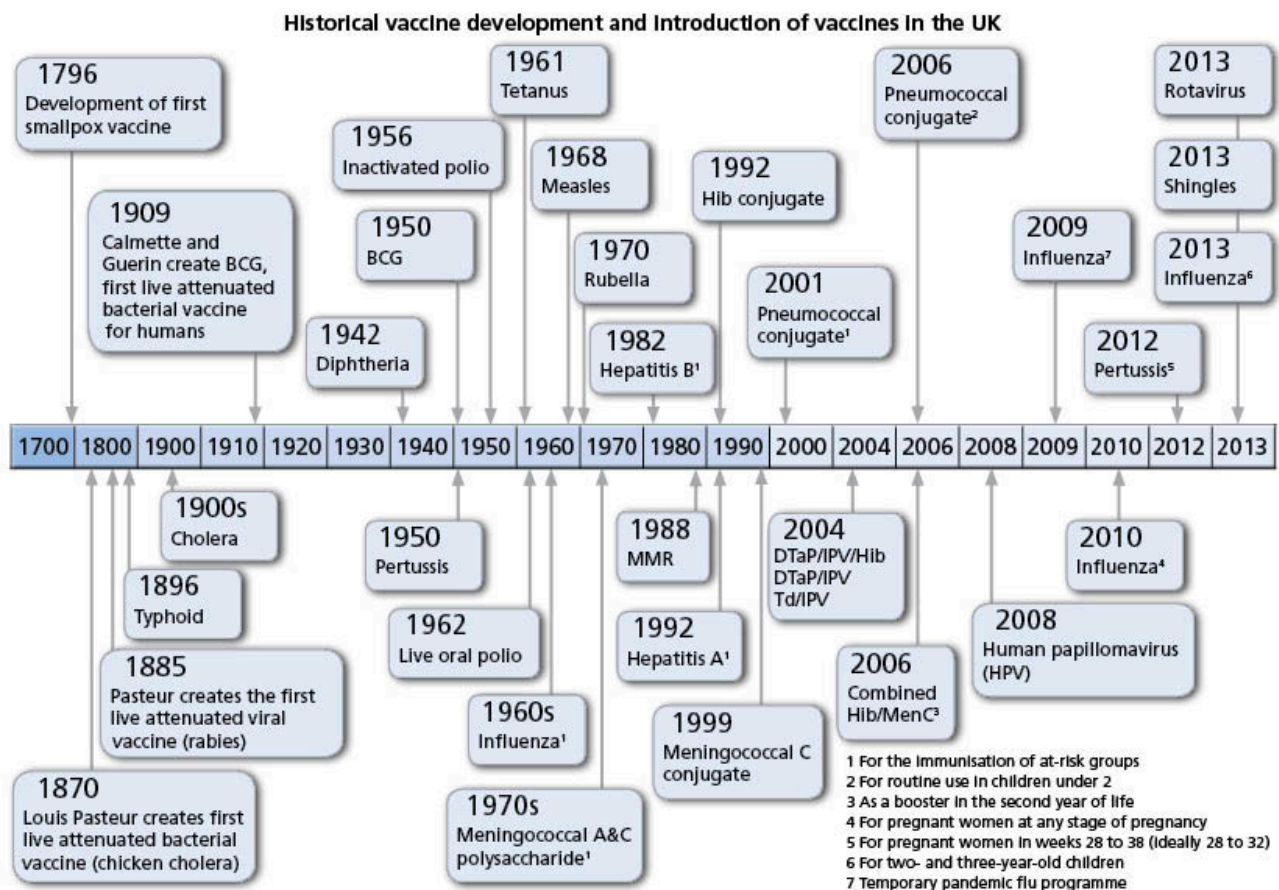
Historical vaccine development and introduction of vaccines in the UK

1796
Development of first smallpox vaccine

1909
Calmette and Guerin create BCG, first live attenuated bacterial vaccine for humans

1942
Diphtheria

1950
BCG

1956
Inactivated polio

1961
Tetanus

1968
Measles

1970
Rubella

1982
Hepatitis B$^1$

1992
Hib conjugate

2001
Pneumococcal conjugate$^1$

2006
Pneumococcal conjugate$^2$

2009
Influenza$^7$

2012
Pertussis$^5$

2013
Rotavirus

2013
Shingles

2013
Influenza$^6$

| 1700 | 1800 | 1900 | 1910 | 1920 | 1930 | 1940 | 1950 | 1960 | 1970 | 1980 | 1990 | 2000 | 2004 | 2006 | 2008 | 2009 | 2010 | 2012 | 2013 |
|---|---|---|---|---|---|---|---|---|---|---|---|---|---|---|---|---|---|---|---|

1900s
Cholera

1896
Typhoid

1885
Pasteur creates the first live attenuated viral vaccine (rabies)

1870
Louis Pasteur creates first live attenuated bacterial vaccine (chicken cholera)

1950
Pertussis

1962
Live oral polio

1960s
Influenza$^1$

1970s
Meningococcal A&C polysaccharide$^1$

1988
MMR

1992
Hepatitis A$^1$

1999
Meningococcal C conjugate

2004
DTaP/IPV/Hib
DTaP/IPV
Td/IPV

2006
Combined Hib/MenC$^3$

2008
Human papillomavirus (HPV)

2010
Influenza$^4$

1 For the immunisation of at-risk groups
2 For routine use in children under 2
3 As a booster in the second year of life
4 For pregnant women at any stage of pregnancy
5 For pregnant women in weeks 28 to 38 (ideally 28 to 32)
6 For two- and three-year-old children
7 Temporary pandemic flu programme